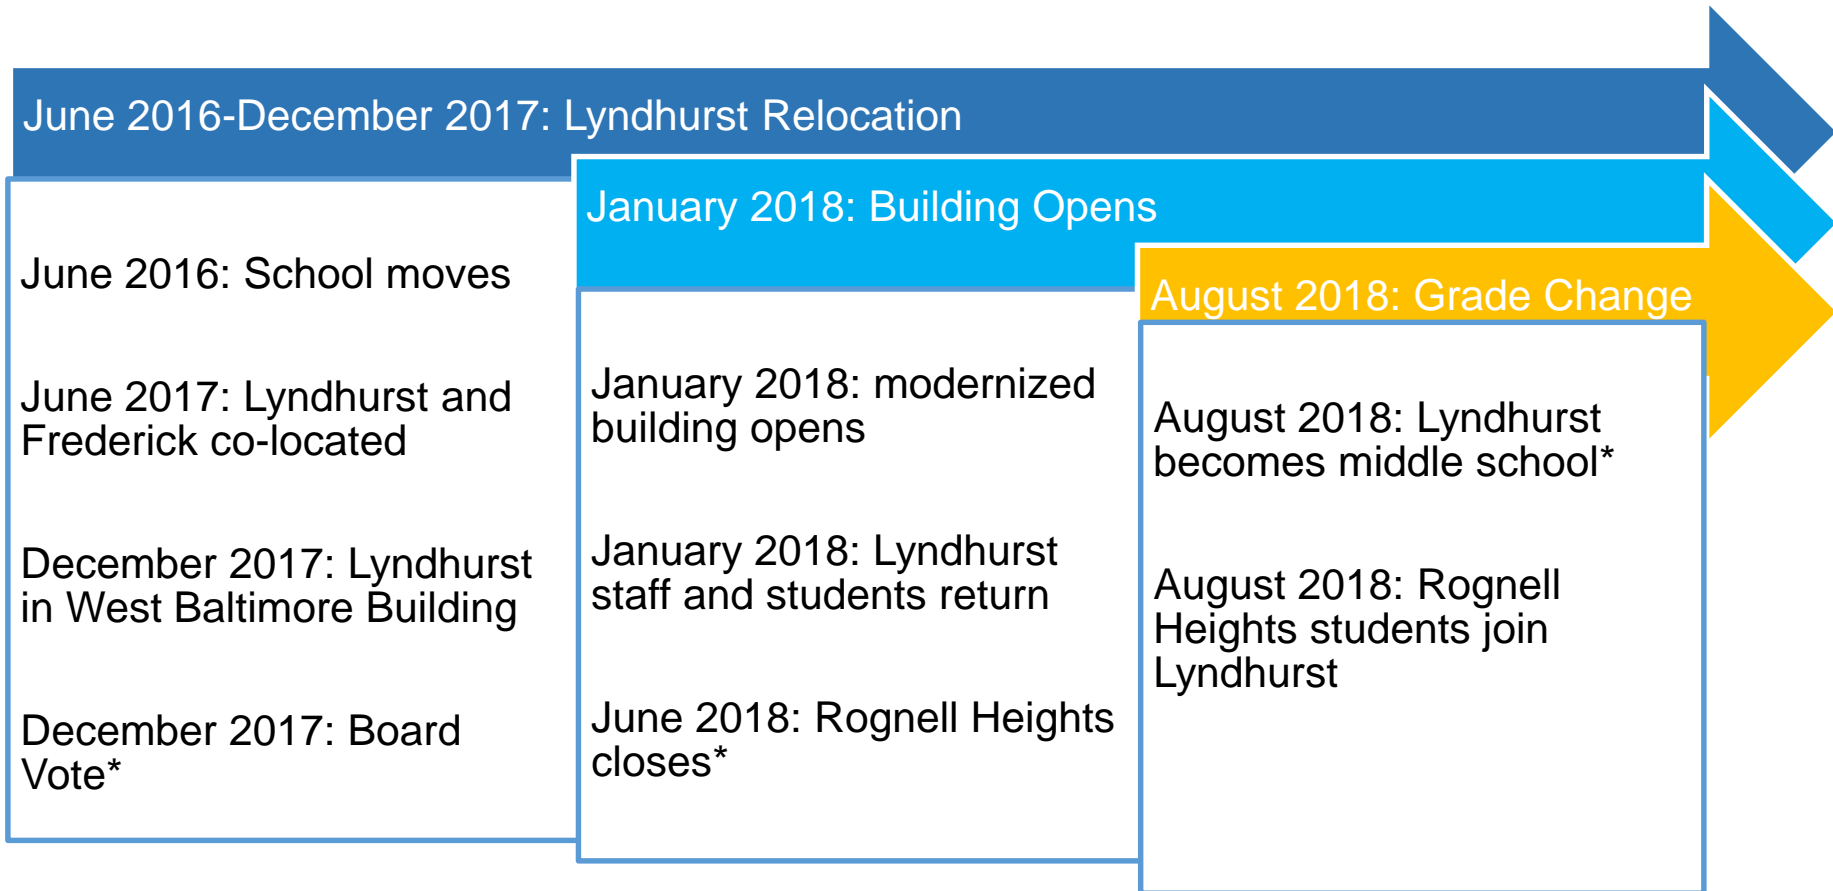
June 2016-December 2017: Lyndhurst Relocation

June 2016: School moves

June 2017: Lyndhurst and Frederick co-located

December 2017: Lyndhurst in West Baltimore Building

December 2017: Board Vote*

January 2018: Building Opens

January 2018: modernized building opens

January 2018: Lyndhurst staff and students return

June 2018: Rognell Heights closes*

August 2018: Grade Change

August 2018: Lyndhurst becomes middle school*

August 2018: Rognell Heights students join Lyndhurst